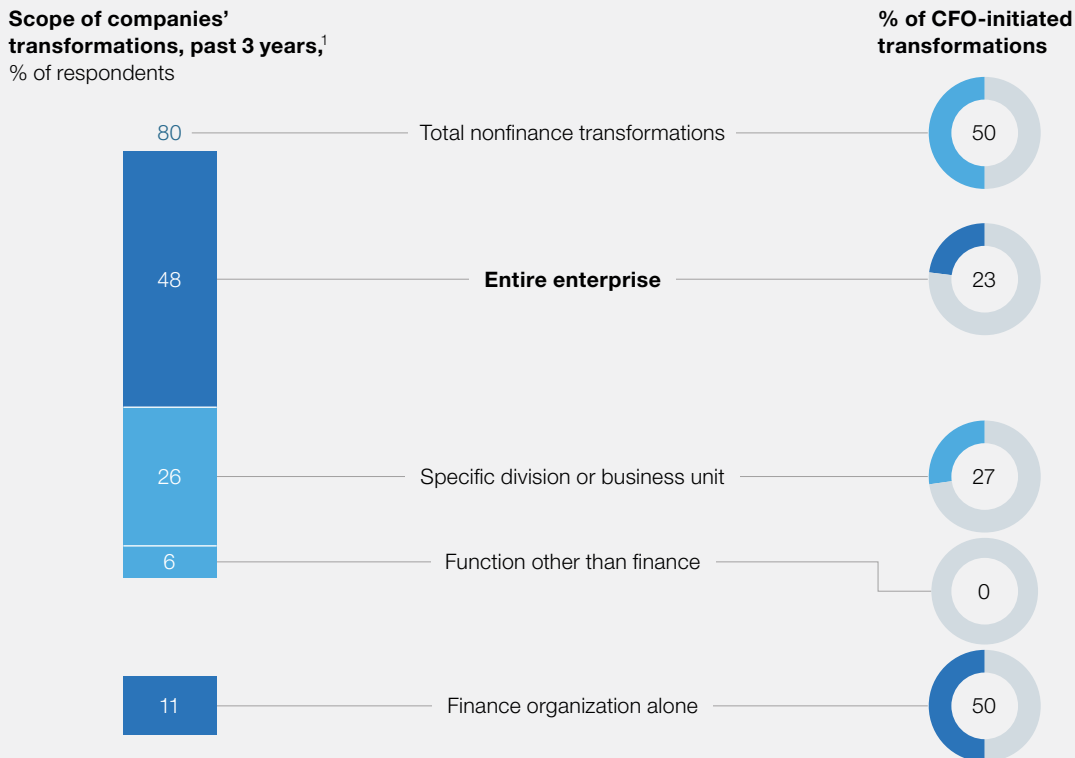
**Scope of companies' transformations, past 3 years,**$^1$
% of respondents

**% of CFO-initiated transformations**

80 Total nonfinance transformations 50

48 **Entire enterprise** 23

26 Specific division or business unit 27

6 Function other than finance 0

11 Finance organization alone 50